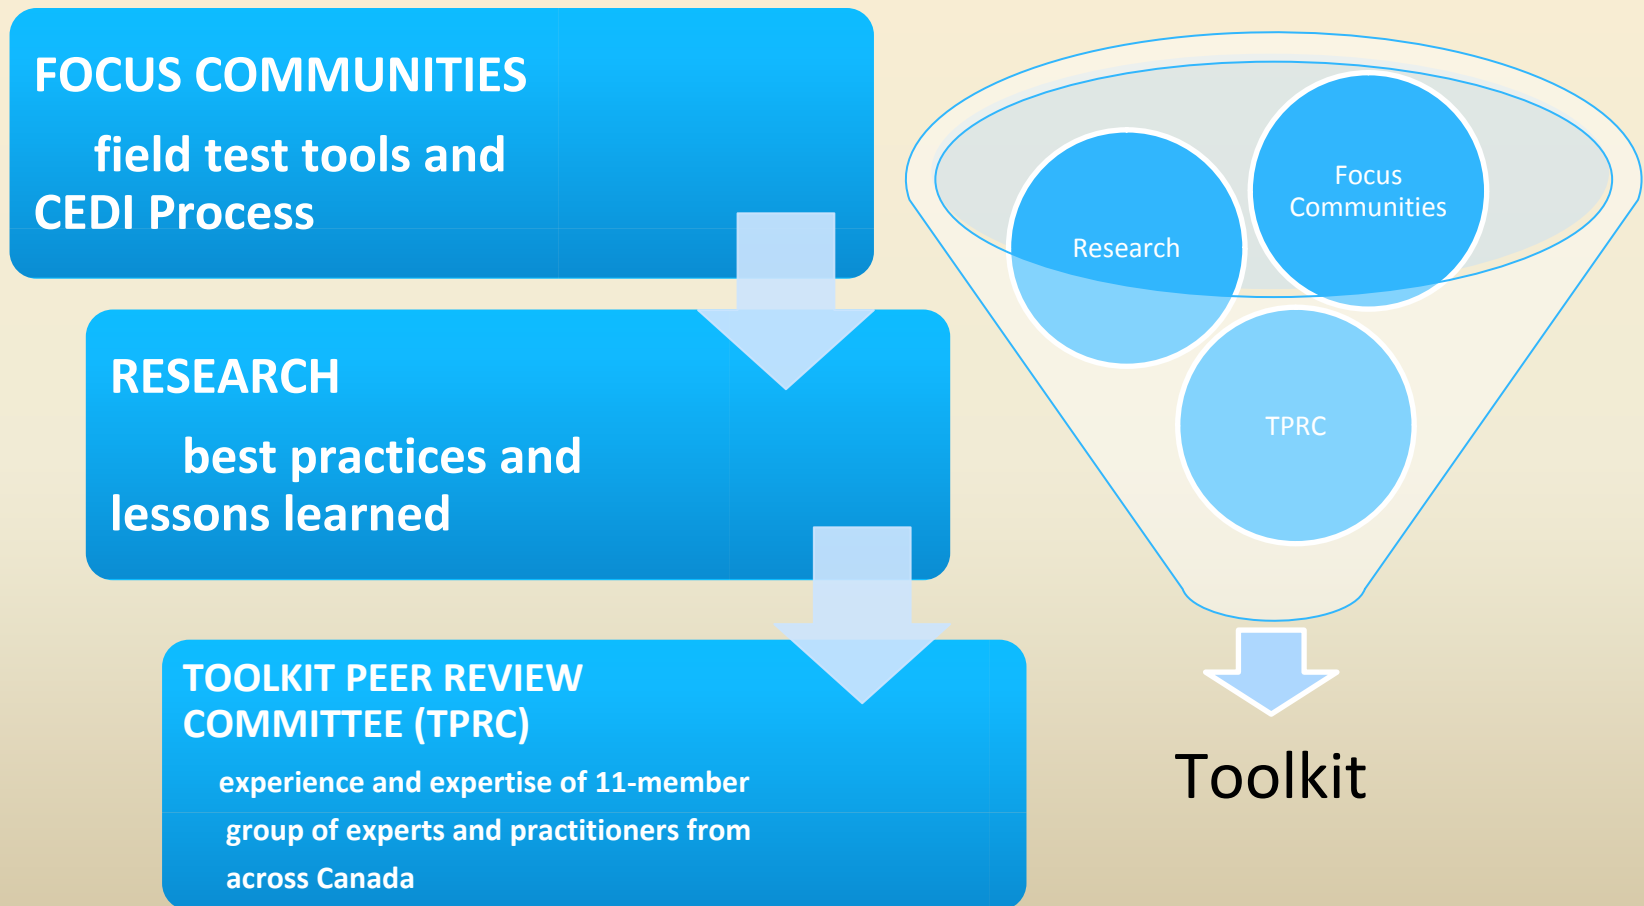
FOCUS COMMUNITIES

field test tools and CEDI Process

RESEARCH

best practices and lessons learned

TOOLKIT PEER REVIEW COMMITTEE (TPRC)

experience and expertise of 11-member group of experts and practitioners from across Canada

Research

Focus Communities

TPRC

Toolkit